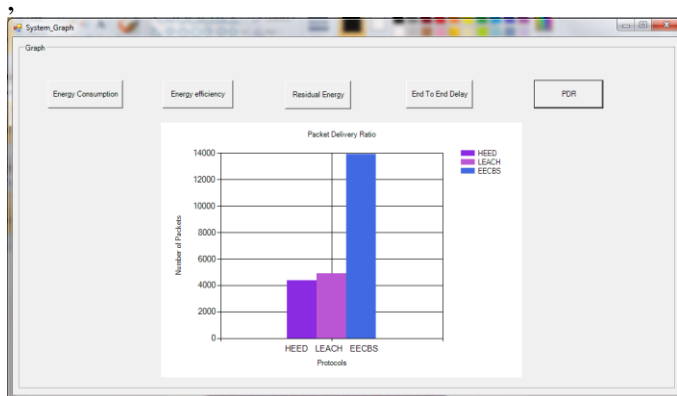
,
System_Graph

Graph

Energy Consumption

Energy efficiency

Residual Energy

End To End Delay

PDR

Packet Delivery Ratio

HEED
LEACH
EECBS

Number of Packets

14000
12000
10000
8000
6000
4000
2000
0

HEED LEACH EECBS

Protocols